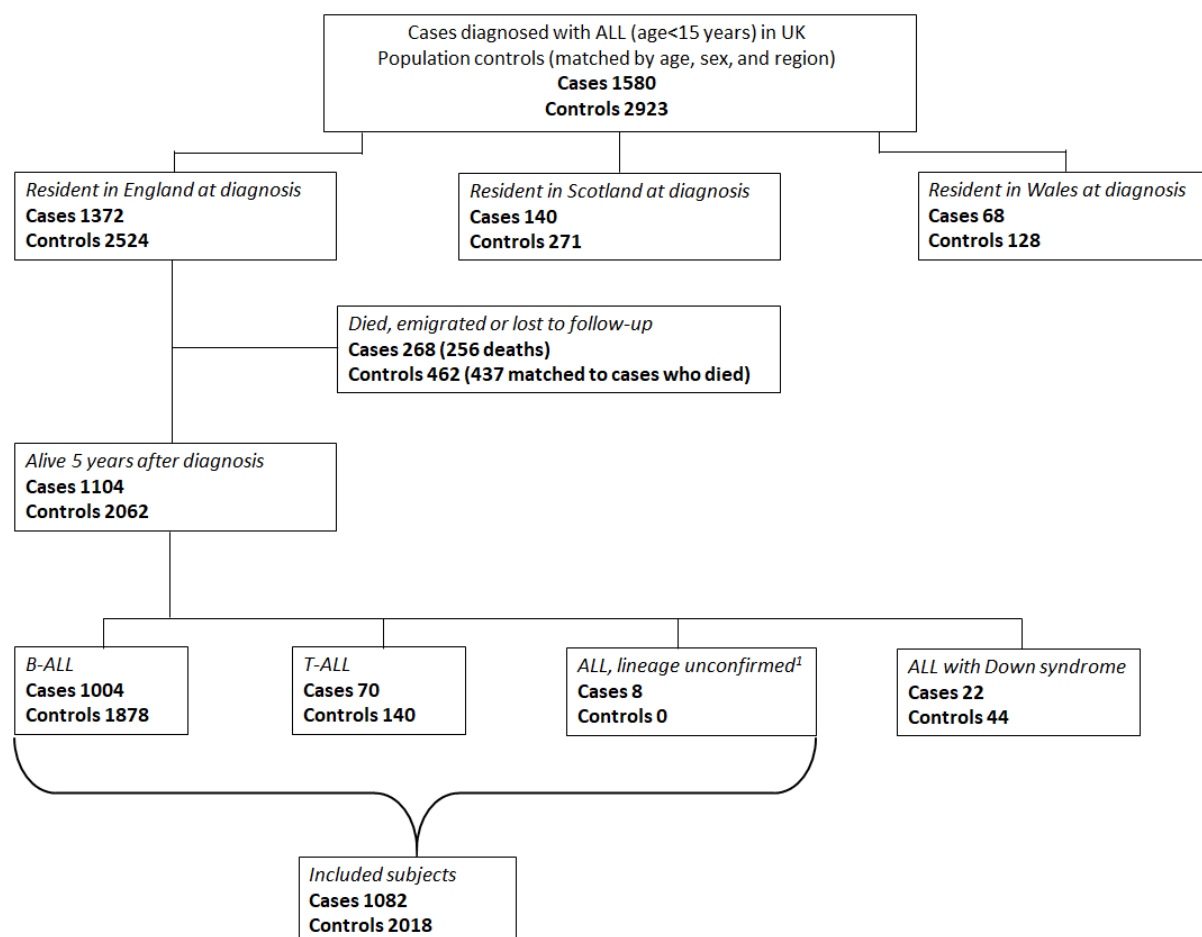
Cases diagnosed with ALL (age<15 years) in UK
Population controls (matched by age, sex, and region)
**Cases 1580**
**Controls 2923**

*Resident in England at diagnosis*
**Cases 1372**
**Controls 2524**

*Resident in Scotland at diagnosis*
**Cases 140**
**Controls 271**

*Resident in Wales at diagnosis*
**Cases 68**
**Controls 128**

*Died, emigrated or lost to follow-up*
**Cases 268 (256 deaths)**
**Controls 462 (437 matched to cases who died)**

*Alive 5 years after diagnosis*
**Cases 1104**
**Controls 2062**

*B-ALL*
**Cases 1004**
**Controls 1878**

*T-ALL*
**Cases 70**
**Controls 140**

*ALL, lineage unconfirmed*$^1$
**Cases 8**
**Controls 0**

*ALL with Down syndrome*
**Cases 22**
**Controls 44**

*Included subjects*
**Cases 1082**
**Controls 2018**